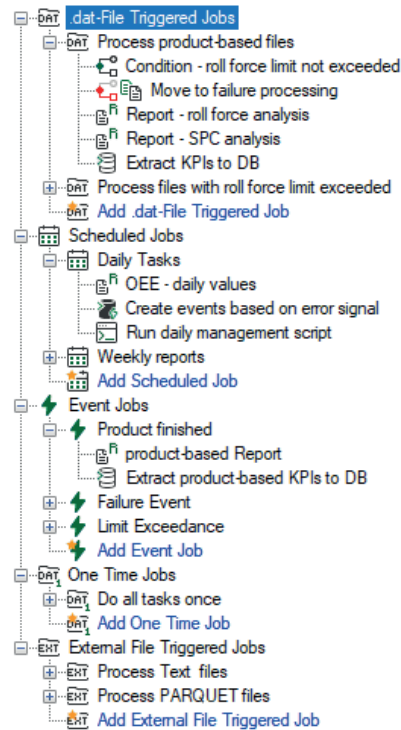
DAT .dat-File Triggered Jobs
DAT Process product-based files
Condition - roll force limit not exceeded
Move to failure processing
Report - roll force analysis
Report - SPC analysis
Extract KPIs to DB
DAT Process files with roll force limit exceeded
DAT Add .dat-File Triggered Job
Scheduled Jobs
Daily Tasks
OEE - daily values
Create events based on error signal
Run daily management script
Weekly reports
Add Scheduled Job
Event Jobs
Product finished
product-based Report
Extract product-based KPIs to DB
Failure Event
Limit Exceedance
Add Event Job
DAT One Time Jobs
DAT Do all tasks once
DAT Add One Time Job
EXT External File Triggered Jobs
EXT Process Text files
EXT Process PARQUET files
EXT Add External File Triggered Job